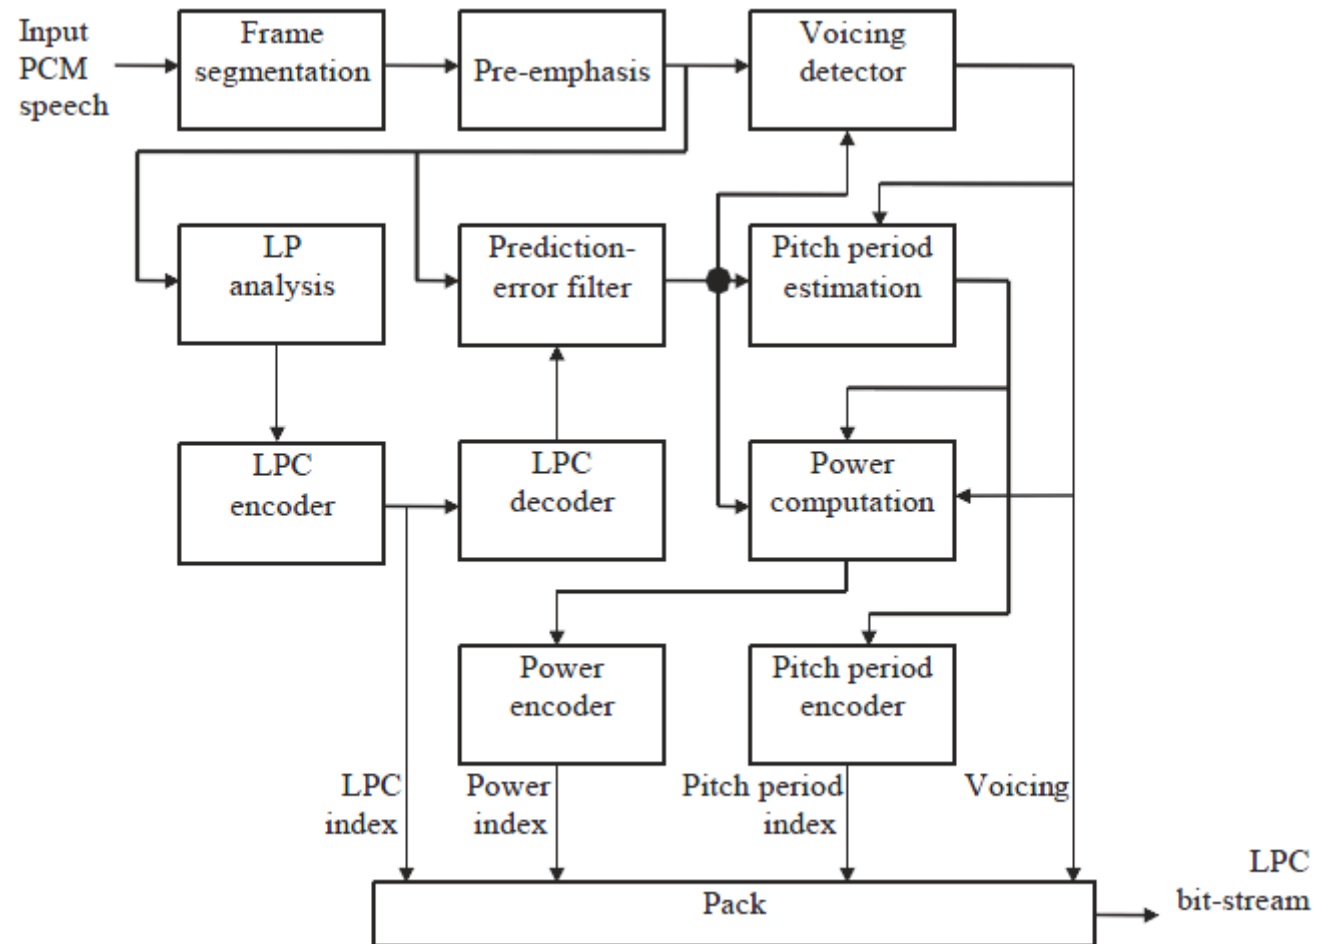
Input PCM speech

Frame segmentation

Pre-emphasis

Voicing detector

LP analysis

Prediction-error filter

Pitch period estimation

LPC encoder

LPC decoder

Power computation

Power encoder

Pitch period encoder

LPC index

Power index

Pitch period index

Voicing

Pack

LPC bit-stream